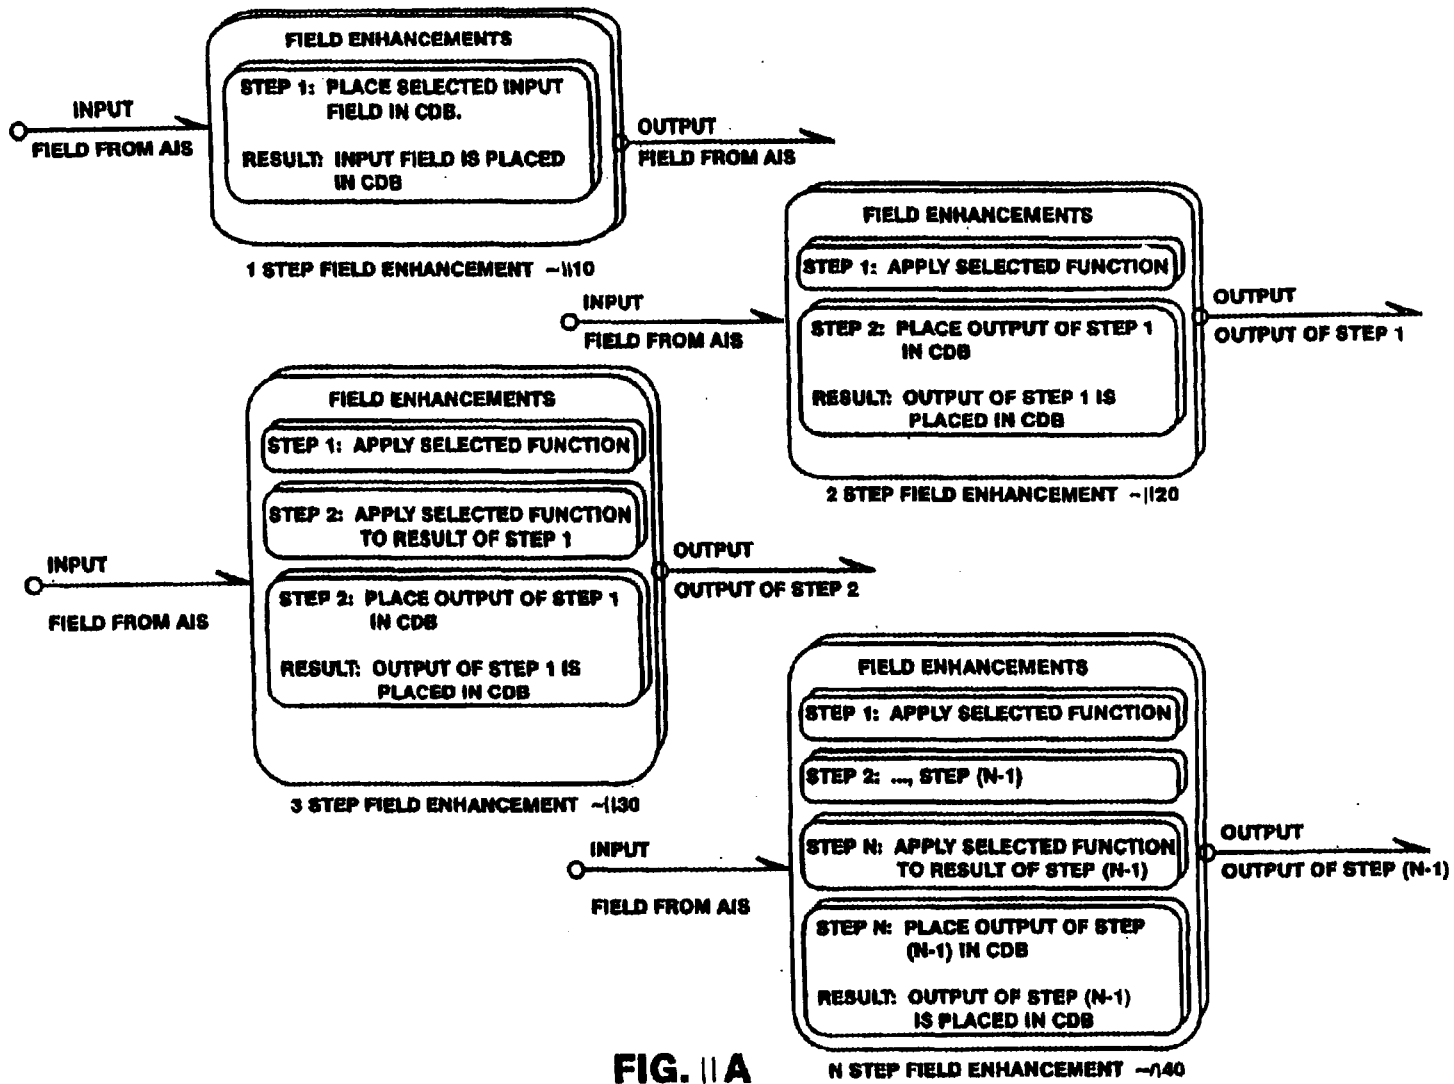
FIELD ENHANCEMENTS

STEP 1: PLACE SELECTED INPUT FIELD IN CDB.

RESULT: INPUT FIELD IS PLACED IN CDB

INPUT

FIELD FROM AIS

OUTPUT

FIELD FROM AIS

1 STEP FIELD ENHANCEMENT ~1110

FIELD ENHANCEMENTS

STEP 1: APPLY SELECTED FUNCTION

STEP 2: PLACE OUTPUT OF STEP 1 IN CDB

RESULT: OUTPUT OF STEP 1 IS PLACED IN CDB

INPUT

FIELD FROM AIS

OUTPUT

OUTPUT OF STEP 1

2 STEP FIELD ENHANCEMENT ~1120

FIELD ENHANCEMENTS

STEP 1: APPLY SELECTED FUNCTION

STEP 2: APPLY SELECTED FUNCTION TO RESULT OF STEP 1

STEP 2: PLACE OUTPUT OF STEP 1 IN CDB

RESULT: OUTPUT OF STEP 1 IS PLACED IN CDB

INPUT

FIELD FROM AIS

OUTPUT

OUTPUT OF STEP 2

3 STEP FIELD ENHANCEMENT ~1130

FIELD ENHANCEMENTS

STEP 1: APPLY SELECTED FUNCTION

STEP 2: ..., STEP (N-1)

STEP N: APPLY SELECTED FUNCTION TO RESULT OF STEP (N-1)

STEP N: PLACE OUTPUT OF STEP (N-1) IN CDB

RESULT: OUTPUT OF STEP (N-1) IS PLACED IN CDB

INPUT

FIELD FROM AIS

OUTPUT

OUTPUT OF STEP (N-1)

FIG. 11A

N STEP FIELD ENHANCEMENT ~1140